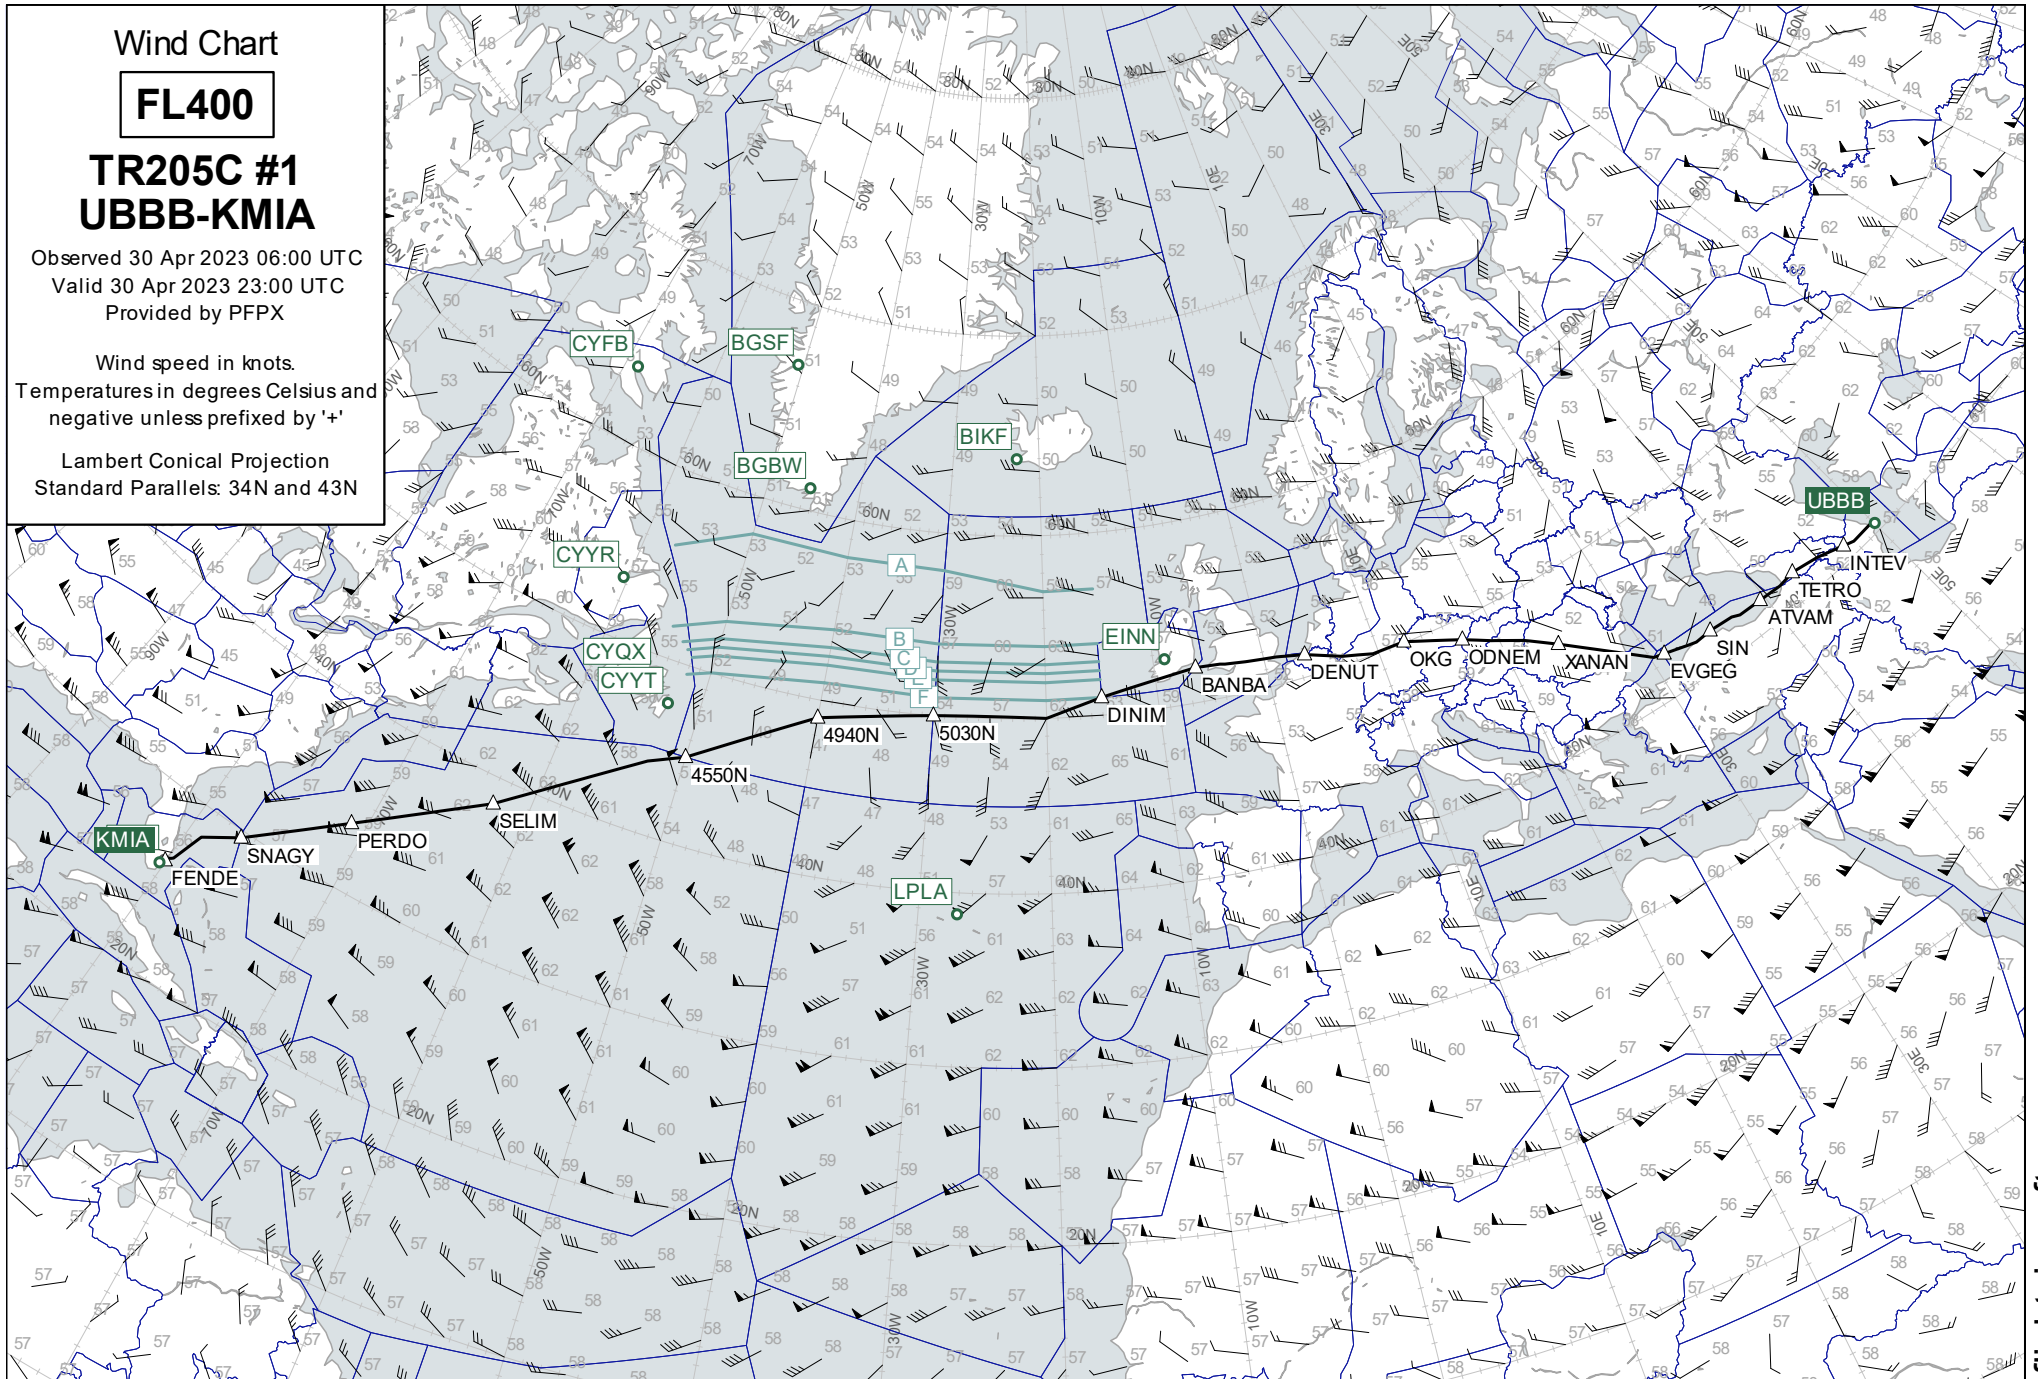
Wind Chart

FL400

TR205C #1
UBBB-KMIA

Observed 30 Apr 2023 06:00 UTC
Valid 30 Apr 2023 23:00 UTC
Provided by PFPX

Wind speed in knots.
Temperatures in degrees Celsius and negative unless prefixed by '+'

Lambert Conical Projection
Standard Parallels: 34N and 43N

CYFB
BGSF
BIKF
BGBW
CYYR
CYQX
CYYT
EINN
UBBB
KMIA
LPLA

A
B
C
D
E
F

INTEV
TETRO
ATVAM
SIN
EVGEG
XANAN
ODNEM
OKG
DENUT
BANBA
DINIM
5030N
4940N
4550N
SELIM
PERDO
SNAGY
FENDE

80N
70N
60N
50N
40N
30N
20N
70W
60W
50W
40W
30W
20W
10W
0E
10E
20E
30E
40E
50E
60E